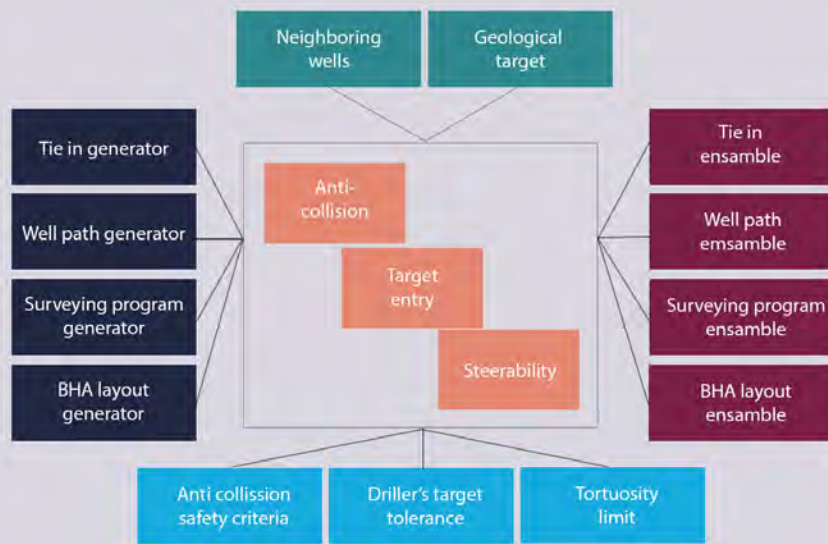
Neighboring wells

Geological target

Tie in generator

Well path generator

Surveying program generator

BHA layout generator

Anti-collision

Target entry

Steerability

Tie in ensamble

Well path emsamble

Surveying program ensamble

BHA layout ensamble

Anti collission safety criteria

Driller's target tolerance

Tortuosity limit